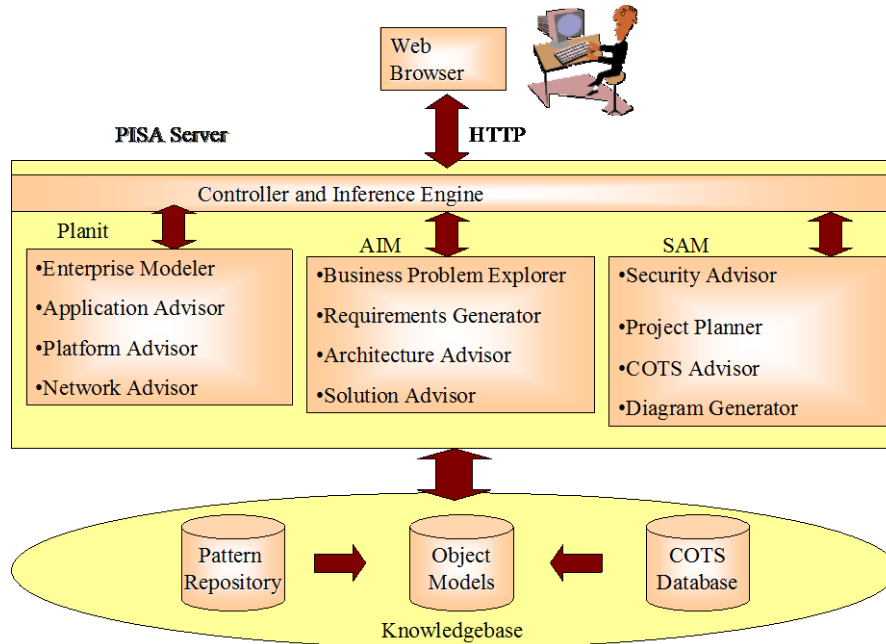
Web Browser

PISA Server

HTTP

Controller and Inference Engine

Planit

•Enterprise Modeler
•Application Advisor
•Platform Advisor
•Network Advisor

AIM

•Business Problem Explorer
•Requirements Generator
•Architecture Advisor
•Solution Advisor

SAM

•Security Advisor
•Project Planner
•COTS Advisor
•Diagram Generator

Pattern Repository

Object Models

COTS Database

Knowledgebase